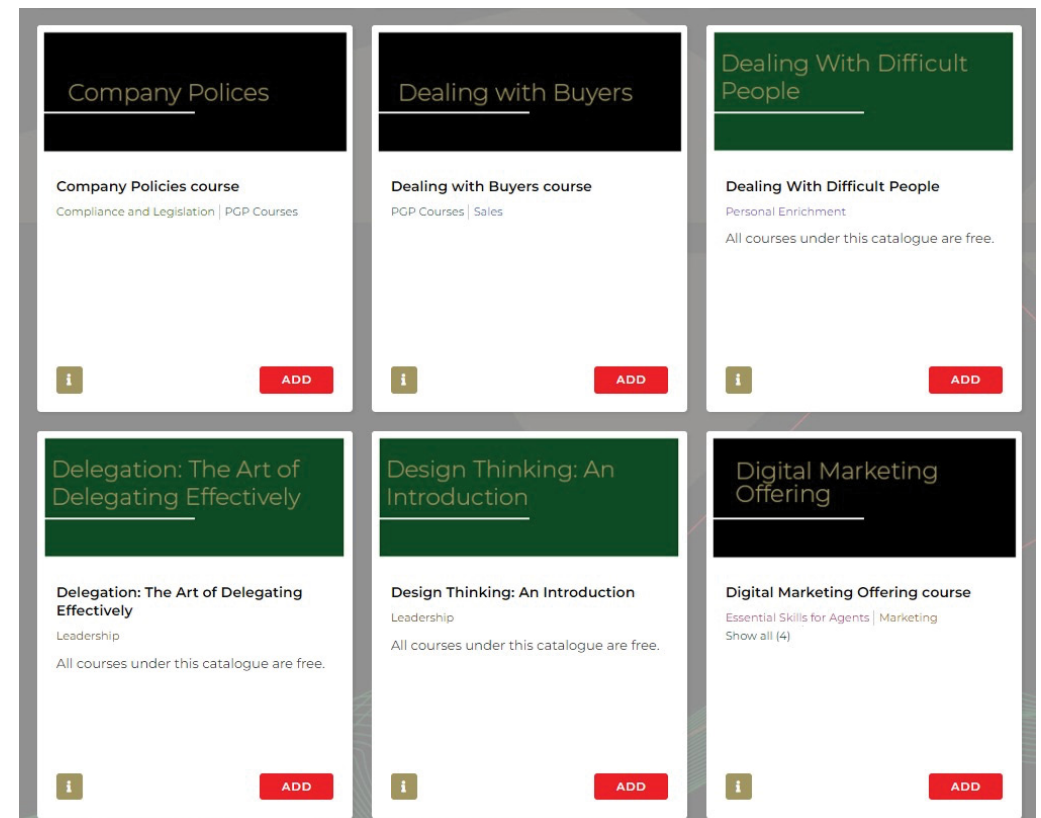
Company Polices

Company Policies course

Compliance and Legislation | PGP Courses

i

ADD

Dealing with Buyers

Dealing with Buyers course

PGP Courses | Sales

i

ADD

Dealing With Difficult People

Dealing With Difficult People

Personal Enrichment

All courses under this catalogue are free.

i

ADD

Delegation: The Art of Delegating Effectively

Delegation: The Art of Delegating Effectively

Leadership

All courses under this catalogue are free.

i

ADD

Design Thinking: An Introduction

Design Thinking: An Introduction

Leadership

All courses under this catalogue are free.

i

ADD

Digital Marketing Offering

Digital Marketing Offering course

Essential Skills for Agents | Marketing

Show all (4)

i

ADD